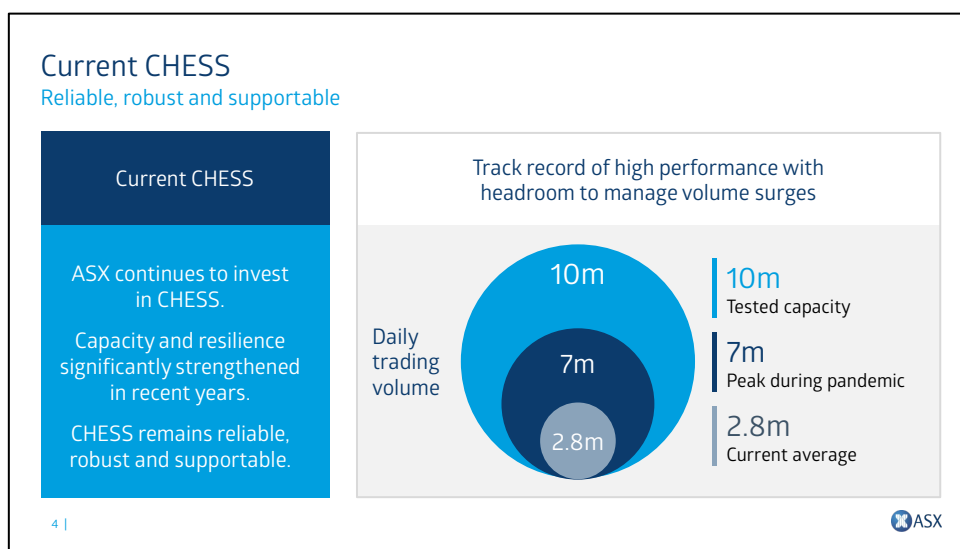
Current CHESS
Reliable, robust and supportable

Current CHESS

ASX continues to invest in CHESS.

Capacity and resilience significantly strengthened in recent years.

CHESS remains reliable, robust and supportable.

Track record of high performance with headroom to manage volume surges

Daily trading volume

10m

7m

2.8m

10m
Tested capacity

7m
Peak during pandemic

2.8m
Current average

4 |

ASX